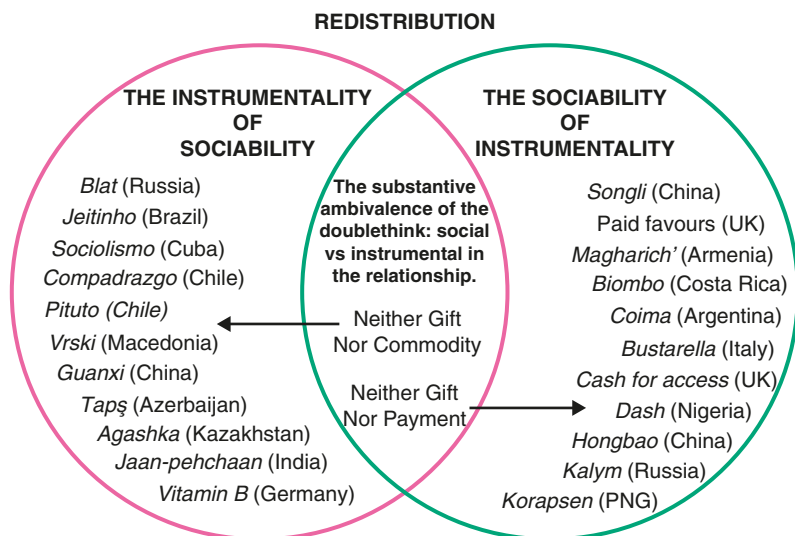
REDISTRIBUTION

THE INSTRUMENTALITY OF SOCIABILITY

Blat (Russia)
Jeitinho (Brazil)
Sociolismo (Cuba)
Compadrazgo (Chile)
Pituto (Chile)
Vrski (Macedonia)
Guanxi (China)
Tapş (Azerbaijan)
Agashka (Kazakhstan)
Jaan-pehchaan (India)
Vitamin B (Germany)

The substantive ambivalence of the doublethink: social vs instrumental in the relationship.

Neither Gift Nor Commodity

Neither Gift Nor Payment

THE SOCIABILITY OF INSTRUMENTALITY

Songli (China)
Paid favours (UK)
Magharich' (Armenia)
Biombo (Costa Rica)
Coima (Argentina)
Bustarella (Italy)
Cash for access (UK)
Dash (Nigeria)
Hongbao (China)
Kalym (Russia)
Korapsen (PNG)